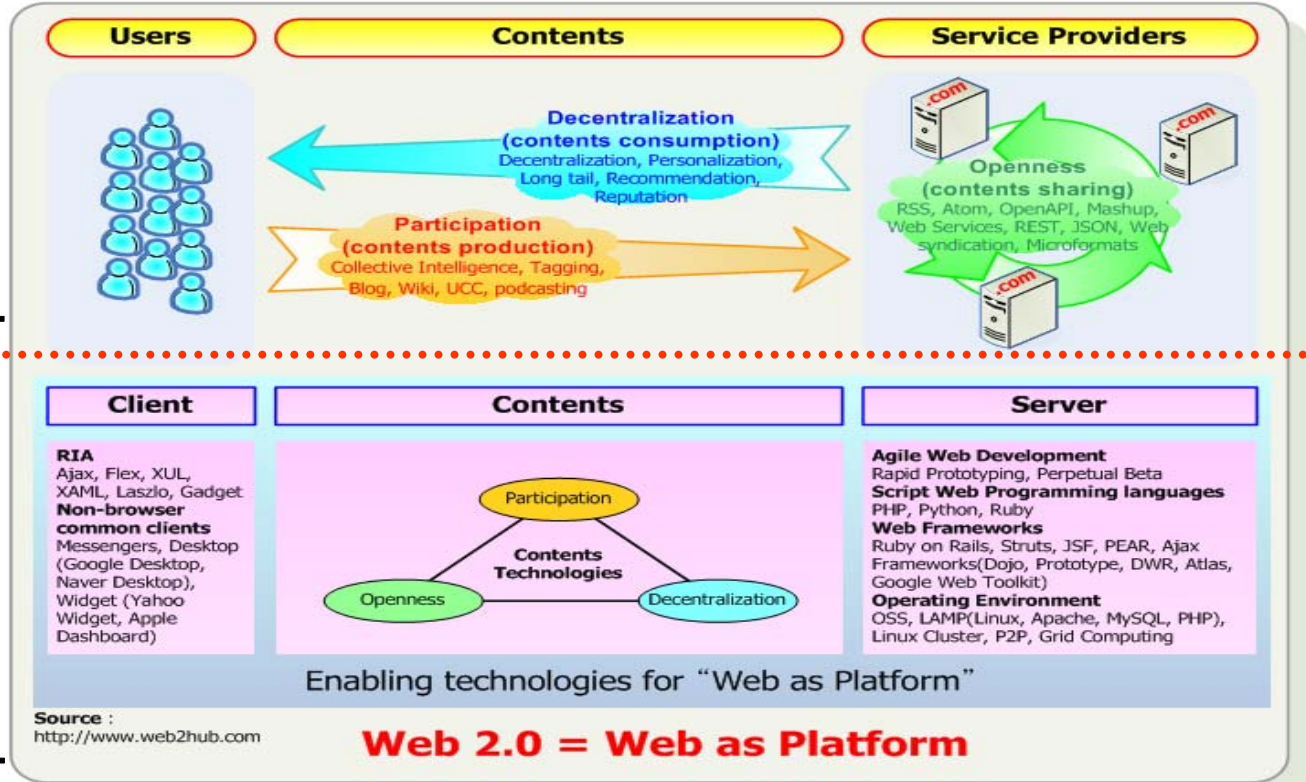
Users

Contents

Service Providers

Decentralization
(contents consumption)
Decentralization, Personalization, Long tail, Recommendation, Reputation

Participation
(contents production)
Collective Intelligence, Tagging, Blog, Wiki, UCC, podcasting

.com

.com

Openness
(contents sharing)
RSS, Atom, OpenAPI, Mashup, Web Services, REST, JSON, Web syndication, Microformats

.com

Client

Contents

Server

RIA
Ajax, Flex, XUL, XAML, Laszlo, Gadget
Non-browser common clients
Messengers, Desktop (Google Desktop, Naver Desktop), Widget (Yahoo Widget, Apple Dashboard)

Participation

Contents Technologies

Openness

Decentralization

Agile Web Development
Rapid Prototyping, Perpetual Beta
Script Web Programming languages
PHP, Python, Ruby
Web Frameworks
Ruby on Rails, Struts, JSF, PEAR, Ajax Frameworks(Dojo, Prototype, DWR, Atlas, Google Web Toolkit)
Operating Environment
OSS, LAMP(Linux, Apache, MySQL, PHP), Linux Cluster, P2P, Grid Computing

Enabling technologies for "Web as Platform"

Source :
http://www.web2hub.com

Web 2.0 = Web as Platform